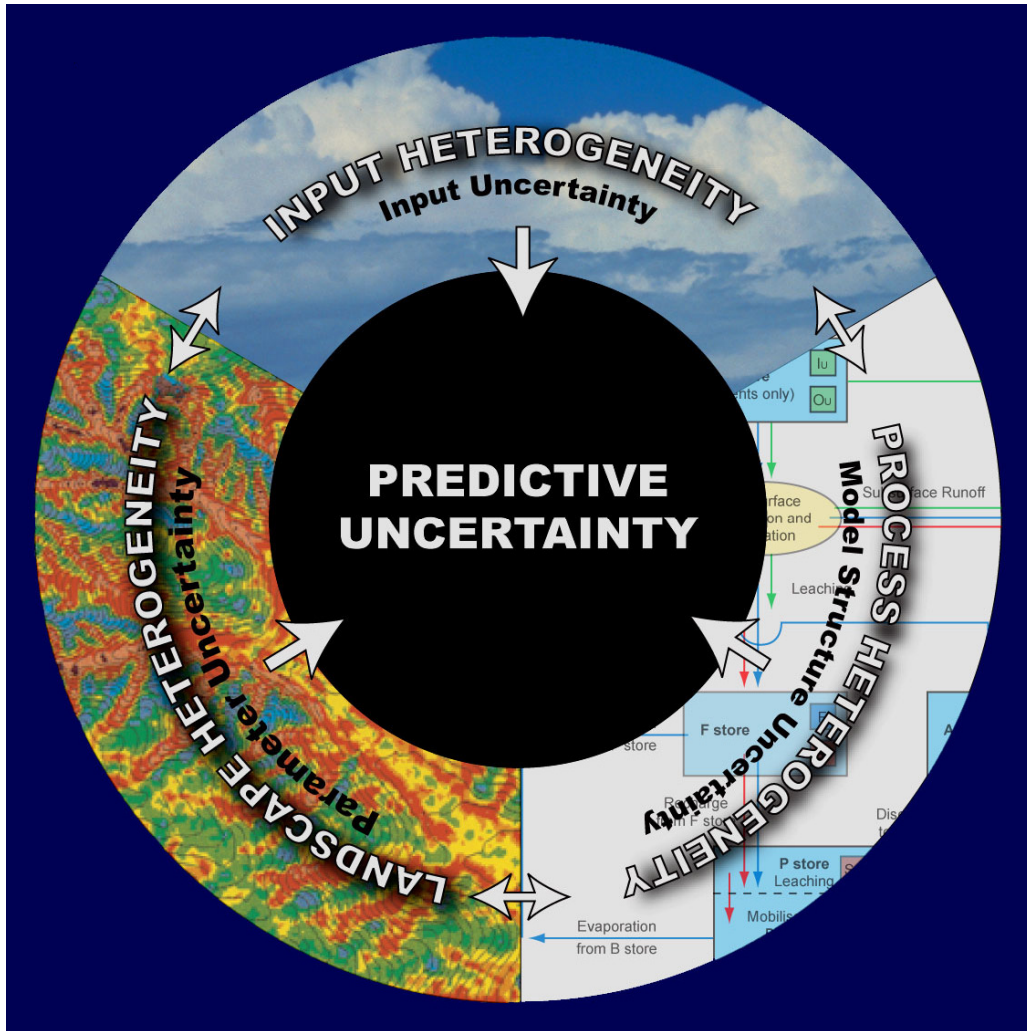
INPUT HETEROGENEITY
Input Uncertainty

PREDICTIVE UNCERTAINTY

LANDSCAPE HETEROGENEITY
Parameter Uncertainty

PROCESS HETEROGENEITY
Model Structure Uncertainty

Iu
Ou
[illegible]e
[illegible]ents only)
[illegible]rface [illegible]on and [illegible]ation
Su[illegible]face Runoff
Leachi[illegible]
F store
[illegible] store
Re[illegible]arge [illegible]m F sto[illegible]
Dis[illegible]
P store
Leaching
Mobilis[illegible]
Evaporation from B store